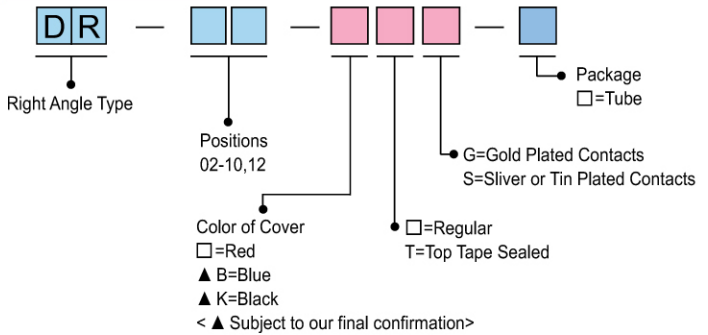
D R — — — 

Right Angle Type

Positions
02-10,12

Package
□=Tube

G=Gold Plated Contacts
S=Sliver or Tin Plated Contacts

Color of Cover
□=Red
▲ B=Blue
▲ K=Black
< ▲ Subject to our final confirmation>

□=Regular
T=Top Tape Sealed